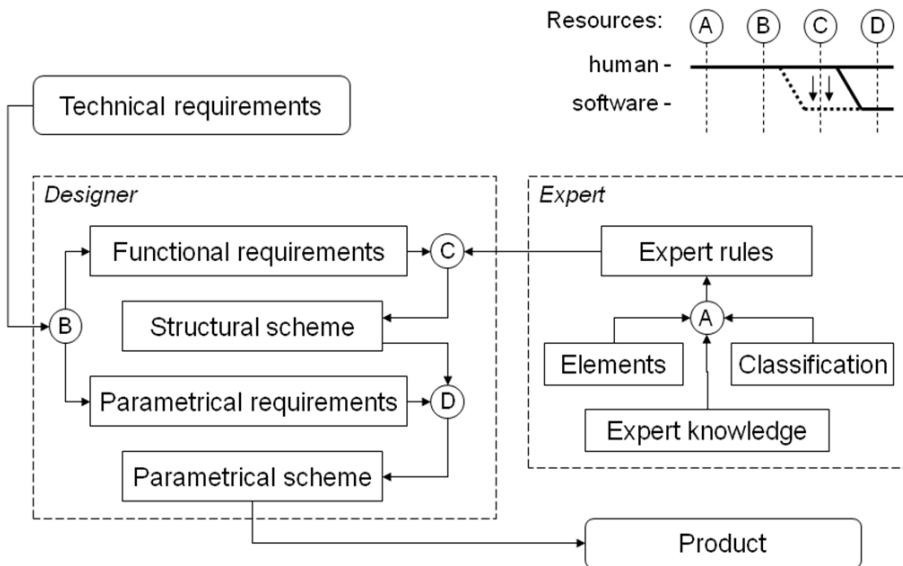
Resources: A B C D
human -
software -

Technical requirements

Designer

Functional requirements
C
B
Structural scheme
Parametrical requirements
D
Parametrical scheme

Expert

Expert rules
A
Elements
Classification
Expert knowledge

Product